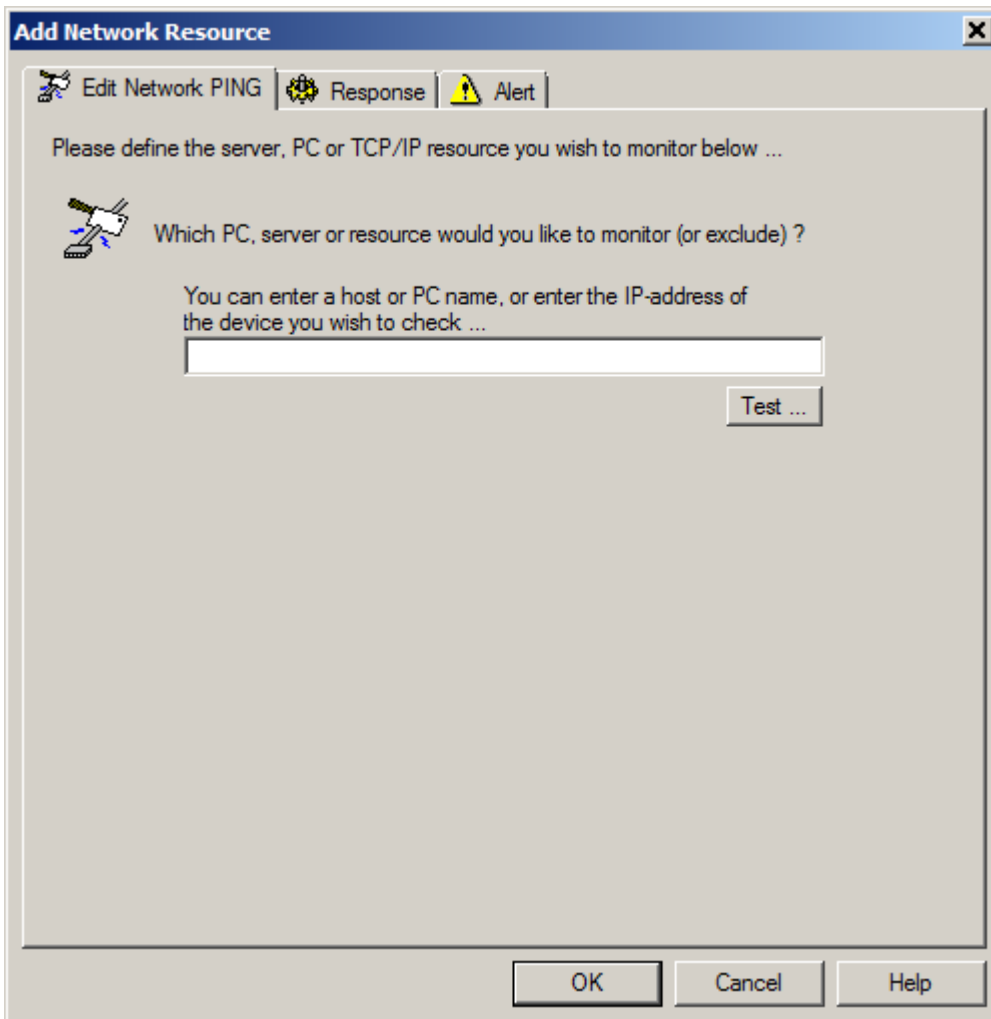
Add Network Resource

Edit Network PING | Response | Alert

Please define the server, PC or TCP/IP resource you wish to monitor below ...

Which PC, server or resource would you like to monitor (or exclude) ?

You can enter a host or PC name, or enter the IP-address of the device you wish to check ...

Test ...

OK | Cancel | Help